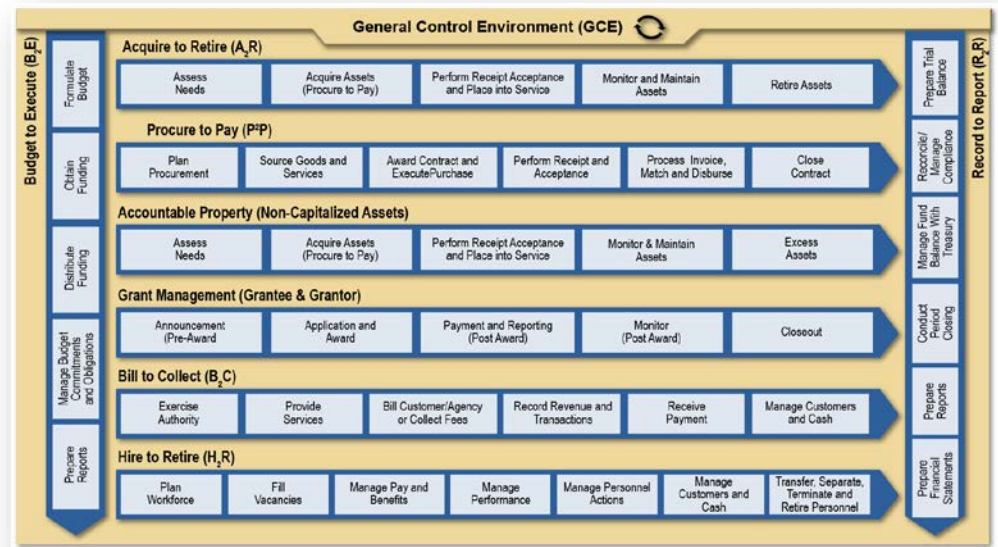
General Control Environment (GCE)

Budget to Execute ($B_2E$)

Formulate Budget

Obtain Funding

Distribute Funding

Manage Budget Commitments and Obligations

Prepare Reports

Acquire to Retire ($A_2R$)

Assess Needs

Acquire Assets (Procure to Pay)

Perform Receipt Acceptance and Place into Service

Monitor and Maintain Assets

Retire Assets

Procure to Pay ($P^2P$)

Plan Procurement

Source Goods and Services

Award Contract and ExecutePurchase

Perform Receipt and Acceptance

Process Invoice, Match and Disburse

Close Contract

Accountable Property (Non-Capitalized Assets)

Assess Needs

Acquire Assets (Procure to Pay)

Perform Receipt Acceptance and Place into Service

Monitor & Maintain Assets

Excess Assets

Grant Management (Grantee & Grantor)

Announcement (Pre-Award)

Application and Award

Payment and Reporting (Post Award)

Monitor (Post Award)

Closeout

Bill to Collect ($B_2C$)

Exercise Authority

Provide Services

Bill Customer/Agency or Collect Fees

Record Revenue and Transactions

Receive Payment

Manage Customers and Cash

Hire to Retire ($H_2R$)

Plan Workforce

Fill Vacancies

Manage Pay and Benefits

Manage Performance

Manage Personnel Actions

Manage Customers and Cash

Transfer, Separate, Terminate and Retire Personnel

Record to Report ($R_2R$)

Prepare Trial Balance

Reconcile/ Manage Compliance

Manage Fund Balance With Treasury

Conduct Period Closing

Prepare Reports

Prepare Financial Statements